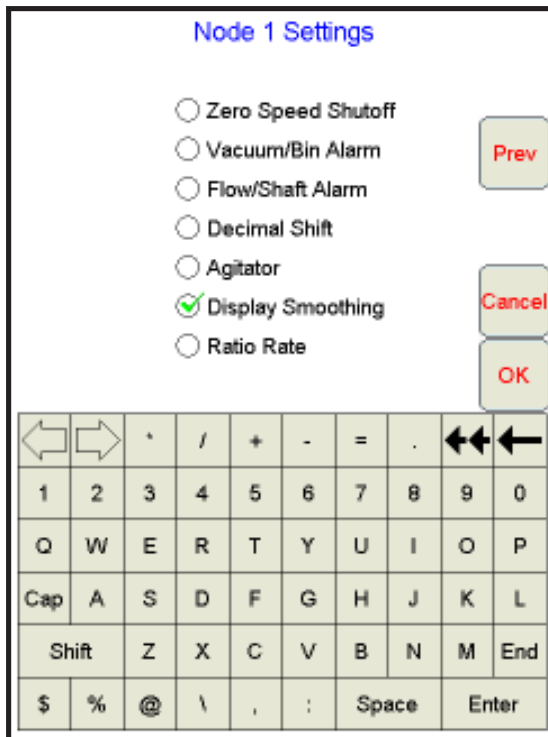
Node 1 Settings

Zero Speed Shutoff
Vacuum/Bin Alarm
Flow/Shaft Alarm
Decimal Shift
Agitator
Display Smoothing
Ratio Rate

Prev
Cancel
OK

| | | * | / | + | - | = | . | | |
|---|---|---|---|---|---|---|---|---|---|
| 1 | 2 | 3 | 4 | 5 | 6 | 7 | 8 | 9 | 0 |
| Q | W | E | R | T | Y | U | I | O | P |
| Cap | A | S | D | F | G | H | J | K | L |
| Shift | | Z | X | C | V | B | N | M | End |
| $ | % | @ | \ | , | : | Space | | Enter | |